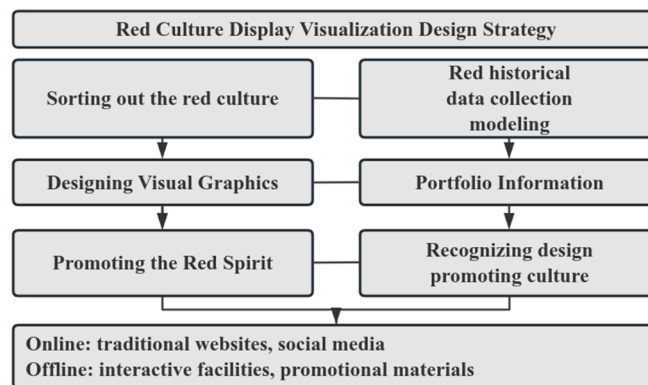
Red Culture Display Visualization Design Strategy

Sorting out the red culture

Red historical data collection modeling

Designing Visual Graphics

Portfolio Information

Promoting the Red Spirit

Recognizing design promoting culture

Online: traditional websites, social media
Offline: interactive facilities, promotional materials